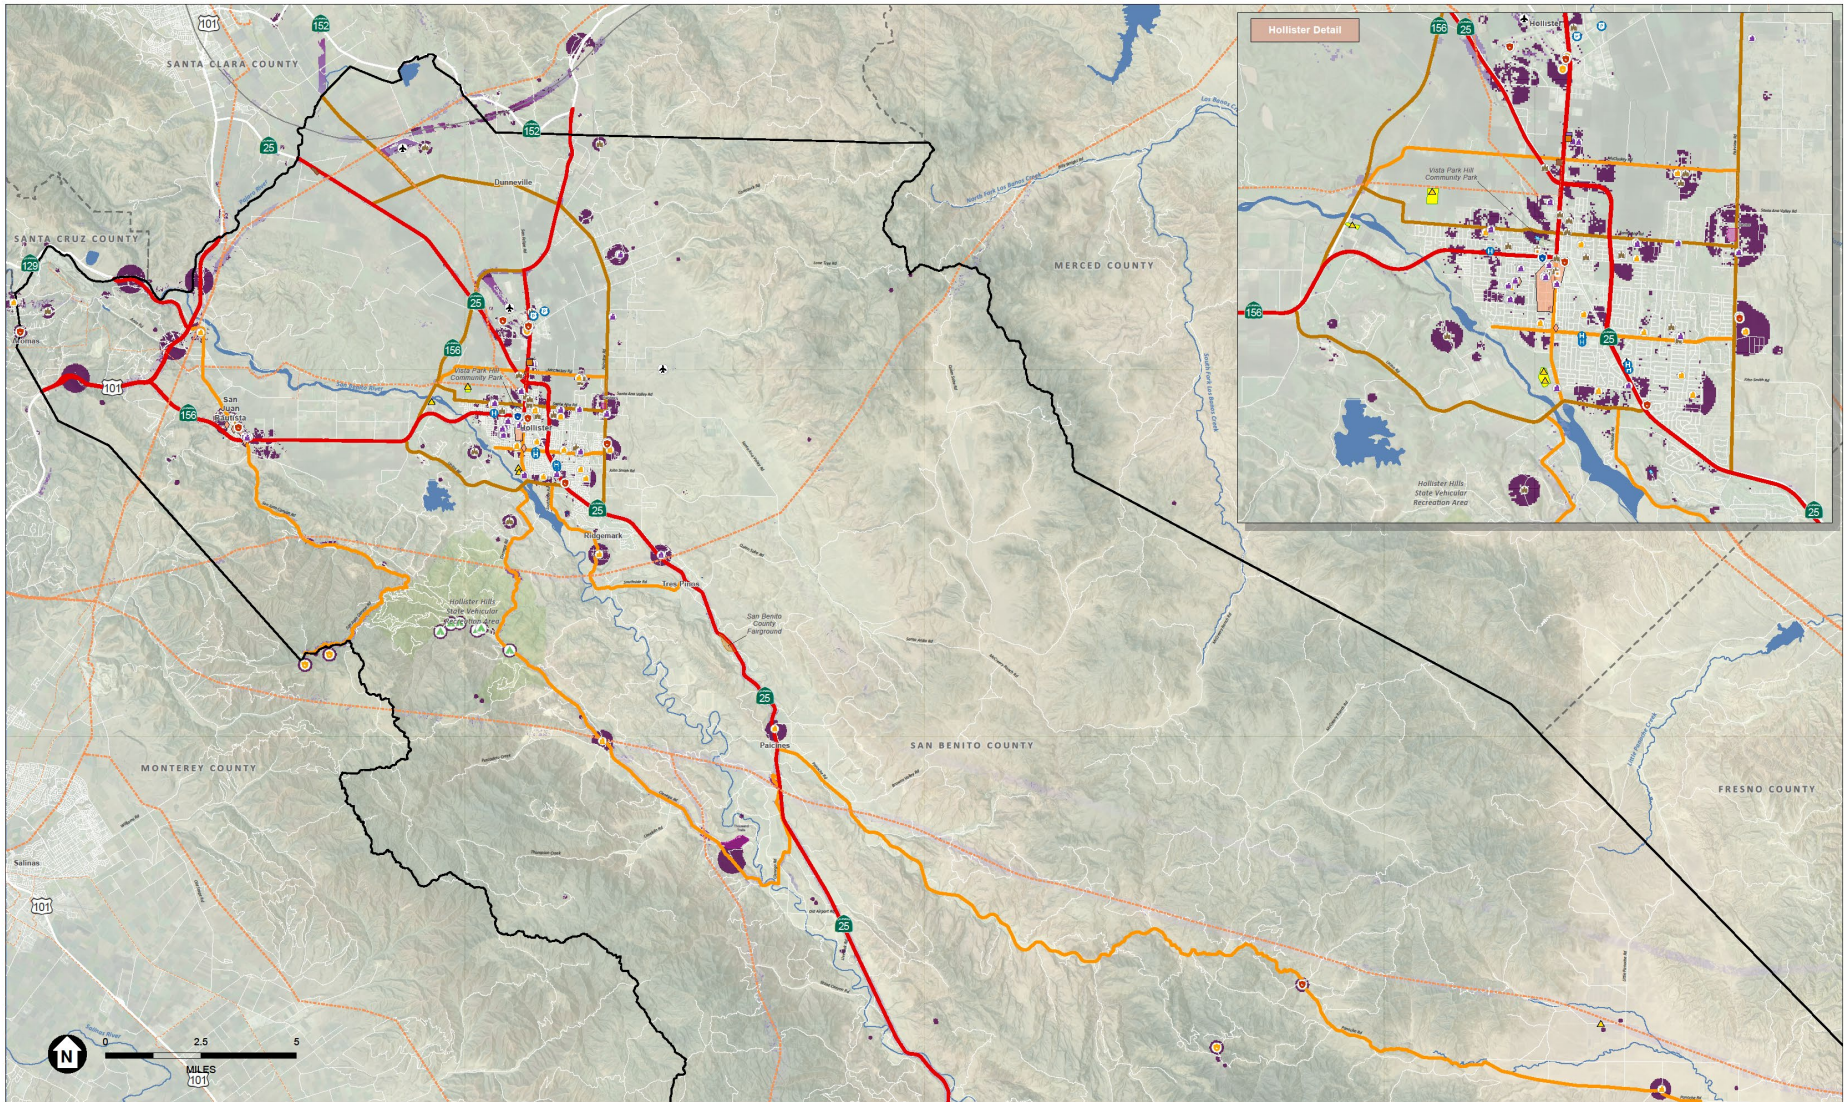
SANTA CLARA COUNTY

SANTA CRUZ COUNTY

MERCED COUNTY

SAN BENITO COUNTY

MONTEREY COUNTY

FRESNO COUNTY

101
152
25
129
156
152
25
156
25
25
25
101
101

Dunneville

Aromas

San Juan Bautista

Vista Park Hill Community Park

Hollister

Ridgemark

Tres Pinos

San Benito County Fairground

Hollister Hills State Vehicular Recreation Area

Paicines

Salinas

Hollister Detail

156
25
Hollister
Vista Park Hill Community Park
156
25
Hollister Hills State Vehicular Recreation Area
25

N

0
2.5
5
MILES